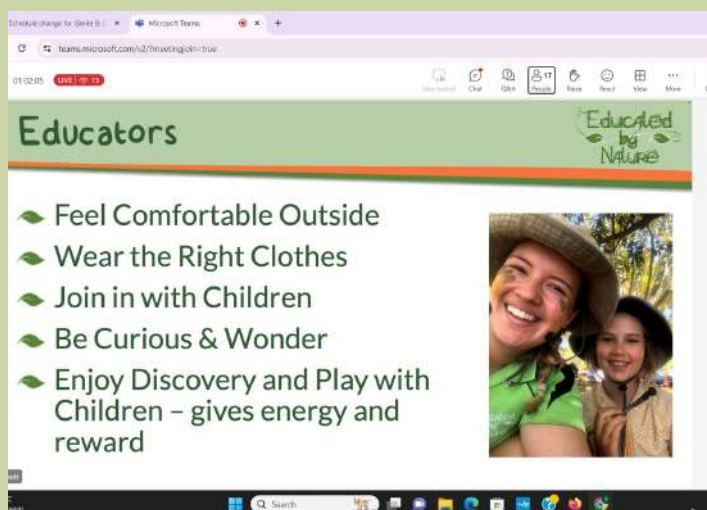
Schedule change for Grade 8 | ×
Microsoft Teams ×
+
teams.microsoft.com/v2/?meetingjoin=true

01:02:05 LIVE 15

Chat Q&A 17 People Raise React View More

Educators

Educated by Nature

Feel Comfortable Outside

Wear the Right Clothes

Join in with Children

Be Curious & Wonder

Enjoy Discovery and Play with Children – gives energy and reward

Search